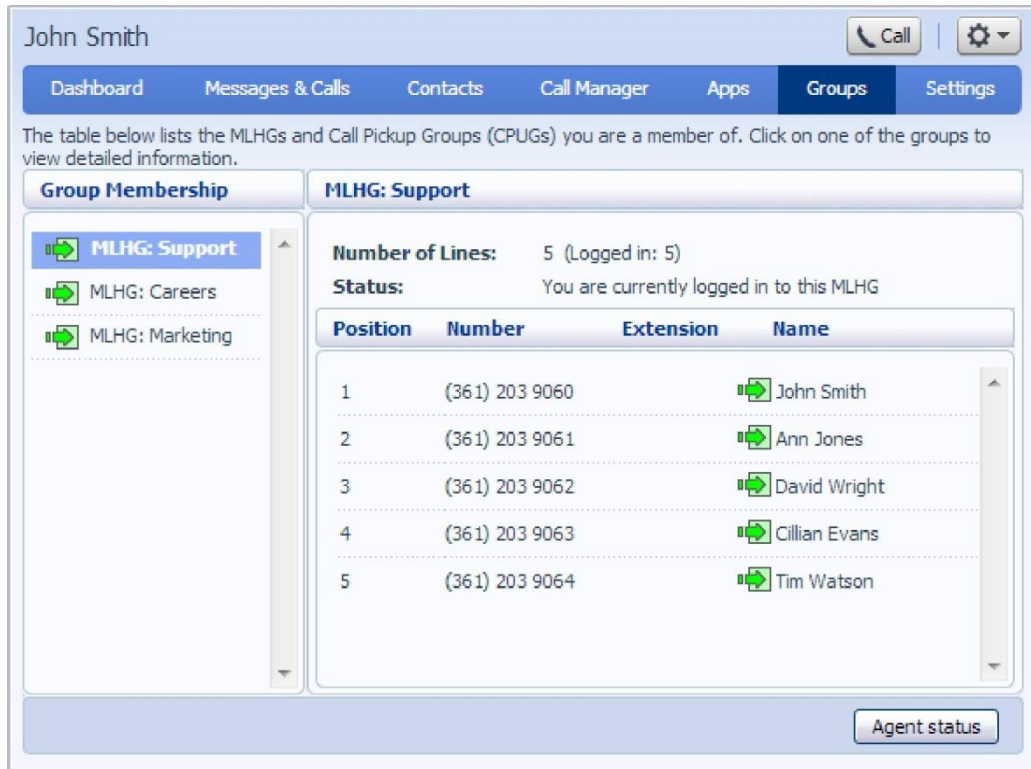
John Smith

Call

Dashboard | Messages & Calls | Contacts | Call Manager | Apps | Groups | Settings

The table below lists the MLHGs and Call Pickup Groups (CPUGs) you are a member of. Click on one of the groups to view detailed information.

Group Membership

MLHG: Support
MLHG: Careers
MLHG: Marketing

MLHG: Support

Number of Lines: 5 (Logged in: 5)
Status: You are currently logged in to this MLHG

| Position | Number | Extension | Name |
|---|---|---|---|
| 1 | (361) 203 9060 | | John Smith |
| 2 | (361) 203 9061 | | Ann Jones |
| 3 | (361) 203 9062 | | David Wright |
| 4 | (361) 203 9063 | | Cillian Evans |
| 5 | (361) 203 9064 | | Tim Watson |

Agent status